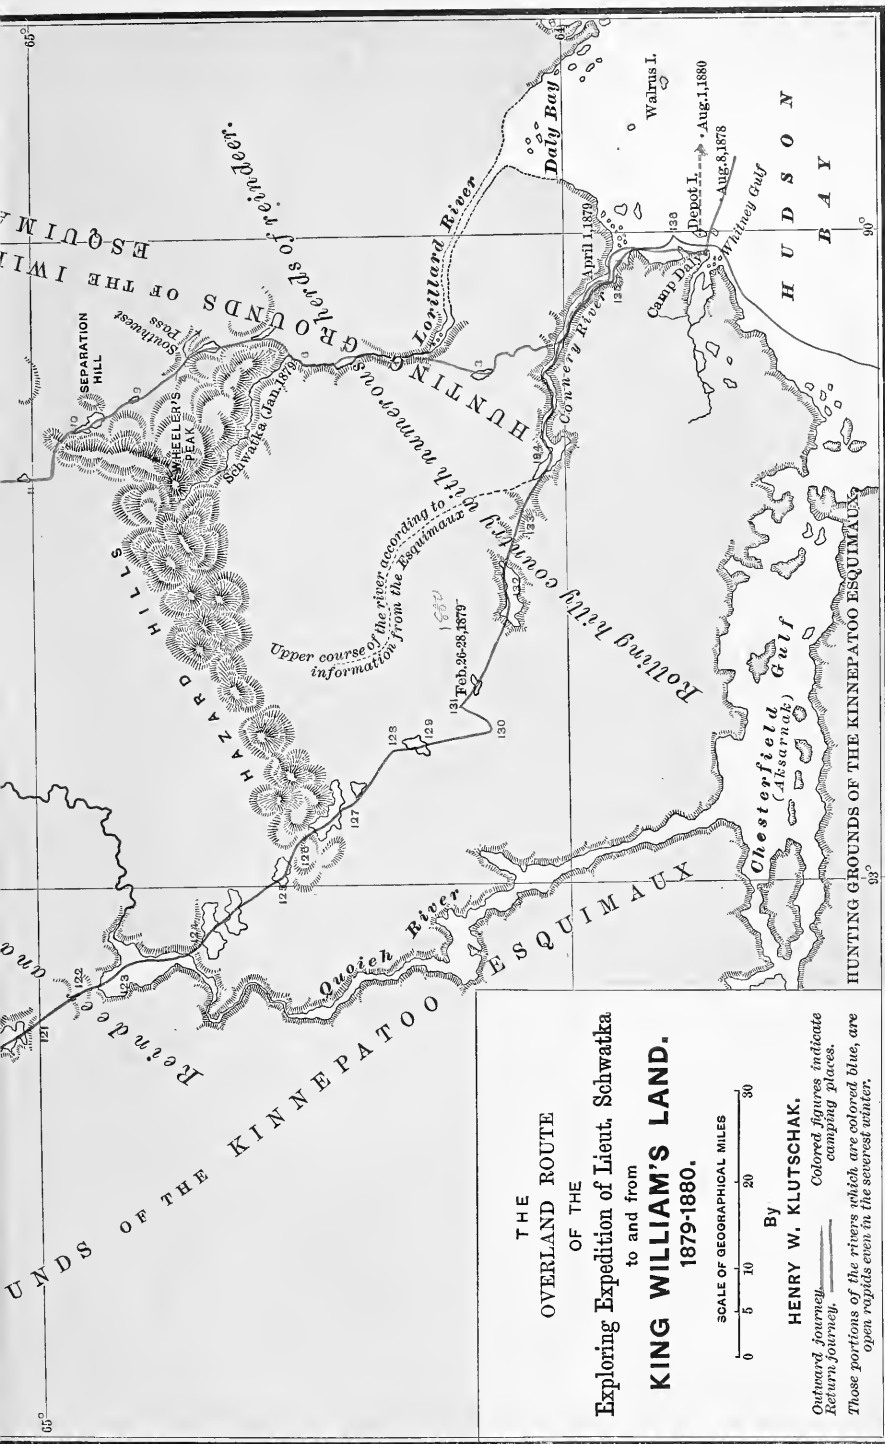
THE
OVERLAND ROUTE
OF THE
Exploring Expedition of Lieut. Schwatka
to and from
KING WILLIAM'S LAND.
1879-1880.

SCALE OF GEOGRAPHICAL MILES
0 5 10 20 30

By
HENRY W. KLUTSCHAK.

Outward journey
Return journey.
Colored figures indicate camping places.

Those portions of the rivers which are colored blue, are open rapids even in the severest winter.

UNDS OF THE KINNEPATOO ESQUIMAUX

Reindeer and

HAZARD HILLS

SEPARATION HILL

WHEELER'S PEAK

Southwest Pass

Schwatka Jan. 1879

HUNTING GROUNDS OF THE IWILIK ESQUIMAUX

Rolling hilly country with numerous herds of reindeer.

Upper course of the river according to information from the Esquimaux

Lorillard River

Connery River

Quoich River

Feb. 26-28, 1879

April 1, 1879

Daly Bay

Walrus I.

Depot I.

Aug. 1, 1880

Aug. 8, 1878

Camp Daly

Whitney Gulf

HUDSON BAY

Chesterfield Gulf
(Aksarnak)

HUNTING GROUNDS OF THE KINNEPATOO ESQUIMAUX

121 122 123 124 125 126 127 128 129 130 131 132 133 134 135 136 3 10 11

65° 64° 65° 90° 93°